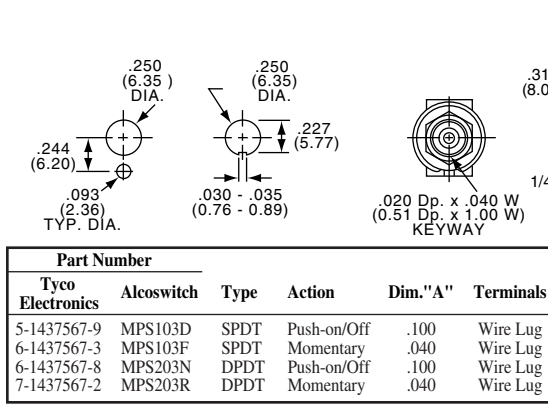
.250
(6.35 )
DIA.

.244
(6.20)

.093
(2.36)
TYP. DIA.

.250
(6.35)
DIA.

.227
(5.77)

.030 - .035
(0.76 - 0.89)

.020 Dp. x .040 W
(0.51 Dp. x 1.00 W)
KEYWAY

.31
(8.0

1/4

| Part Number | | | | | |
|---|---|---|---|---|---|
| Tyco Electronics | Alcoswitch | Type | Action | Dim."A" | Terminals |
| 5-1437567-9 | MPS103D | SPDT | Push-on/Off | .100 | Wire Lug |
| 6-1437567-3 | MPS103F | SPDT | Momentary | .040 | Wire Lug |
| 6-1437567-8 | MPS203N | DPDT | Push-on/Off | .100 | Wire Lug |
| 7-1437567-2 | MPS203R | DPDT | Momentary | .040 | Wire Lug |